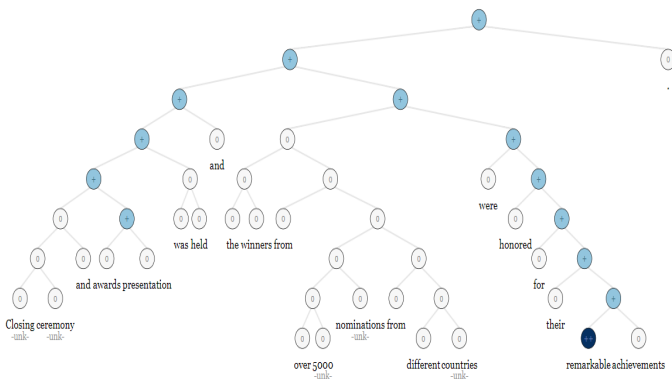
+
+
0
+
+
+
0
and
0
0
+
0
0
0
+
0
0
0
0
0
0
were
0
+
0
0
was held
the winners from
honored
0
+
0
0
0
+
0
0
and awards presentation
0
0
0
0
for
0
+
0
0
Closing ceremony
-unk- -unk-
nominations from
-unk-
their
0
0
0
0
++
0
over 5000
-unk-
different countries
-unk-
remarkable achievements
.